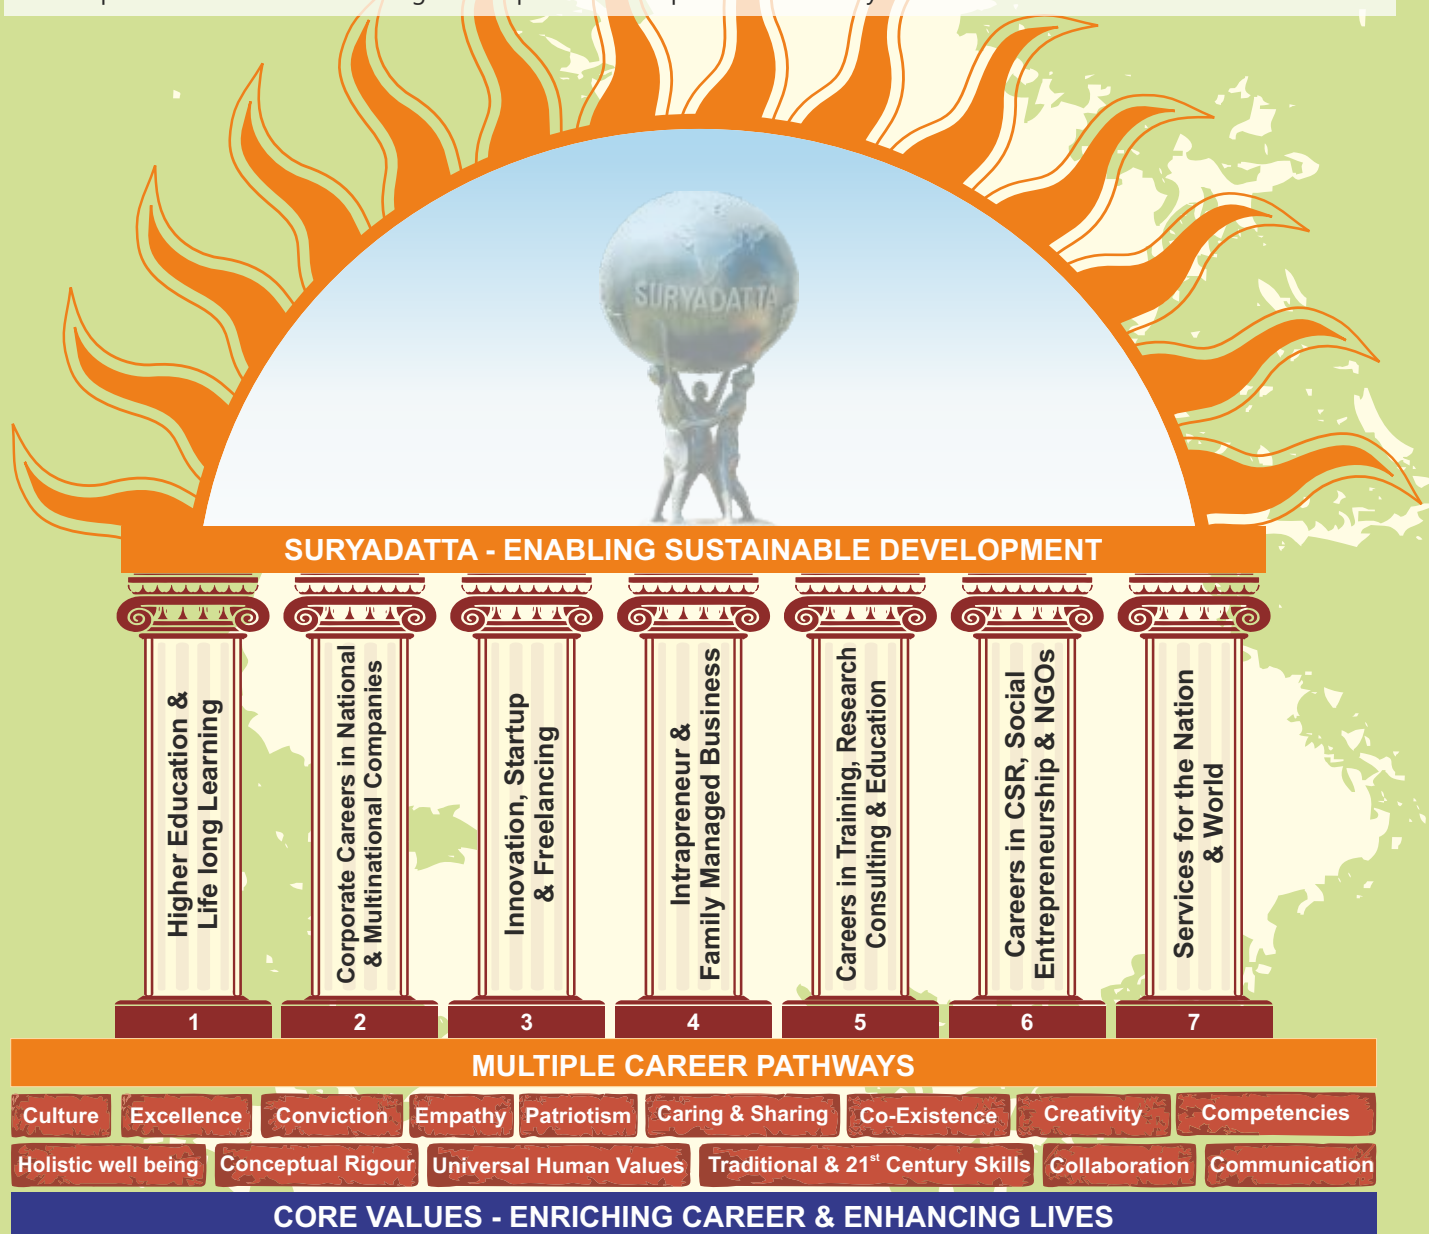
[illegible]

SURYADATTA

SURYADATTA - ENABLING SUSTAINABLE DEVELOPMENT

Higher Education & Life long Learning

Corporate Careers in National & Multinational Companies

Innovation, Startup & Freelancing

Intrapreneur & Family Managed Business

Careers in Training, Research Consulting & Education

Careers in CSR, Social Entrepreneurship & NGOs

Services for the Nation & World

1 2 3 4 5 6 7

MULTIPLE CAREER PATHWAYS

Culture | Excellence | Conviction | Empathy | Patriotism | Caring & Sharing | Co-Existence | Creativity | Competencies

Holistic well being | Conceptual Rigour | Universal Human Values | Traditional & 21$^{st}$ Century Skills | Collaboration | Communication

CORE VALUES - ENRICHING CAREER & ENHANCING LIVES